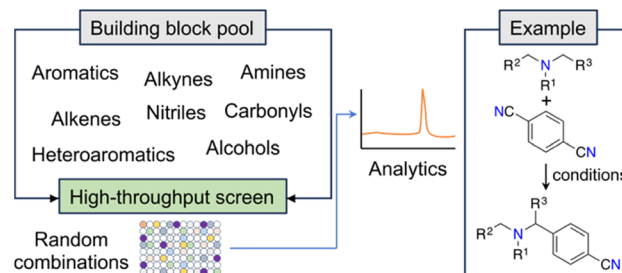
Building block pool

Aromatics
Alkynes
Amines
Alkenes
Nitriles
Carbonyls
Heteroaromatics
Alcohols

High-throughput screen

Random combinations

Analytics

Example

$R^2$ N $R^3$ $R^1$

+

NC CN

conditions

$R^3$

$R^2$ N $R^1$ CN